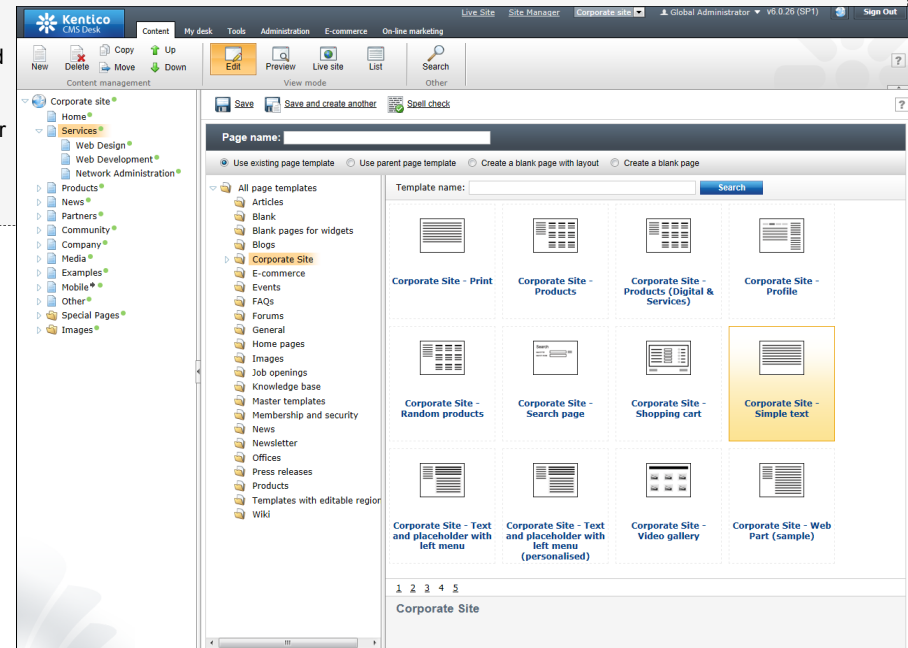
Kentico CMS Desk

Content My desk Tools Administration E-commerce On-line marketing

Live Site Site Manager Corporate site Global Administrator v6.0.26 (SP1) Sign Out

New Delete Copy Move Up Down
Content management

Edit Preview Live site List
View mode

Search
Other

Corporate site
Home
Services
Web Design
Web Development
Network Administration
Products
News
Partners
Community
Company
Media
Examples
Mobile
Other
Special Pages
Images

Save Save and create another Spell check

Page name:

Use existing page template Use parent page template Create a blank page with layout Create a blank page

All page templates
Articles
Blank
Blank pages for widgets
Blogs
Corporate Site
E-commerce
Events
FAQs
Forums
General
Home pages
Images
Job openings
Knowledge base
Master templates
Membership and security
News
Newsletter
Offices
Press releases
Products
Templates with editable region
Wiki

Template name: Search

Corporate Site - Print
Corporate Site - Products
Corporate Site - Products (Digital & Services)
Corporate Site - Profile
Corporate Site - Random products
Corporate Site - Search page
Corporate Site - Shopping cart
Corporate Site - Simple text
Corporate Site - Text and placeholder with left menu
Corporate Site - Text and placeholder with left menu (personalised)
Corporate Site - Video gallery
Corporate Site - Web Part (sample)

1 2 3 4 5

Corporate Site